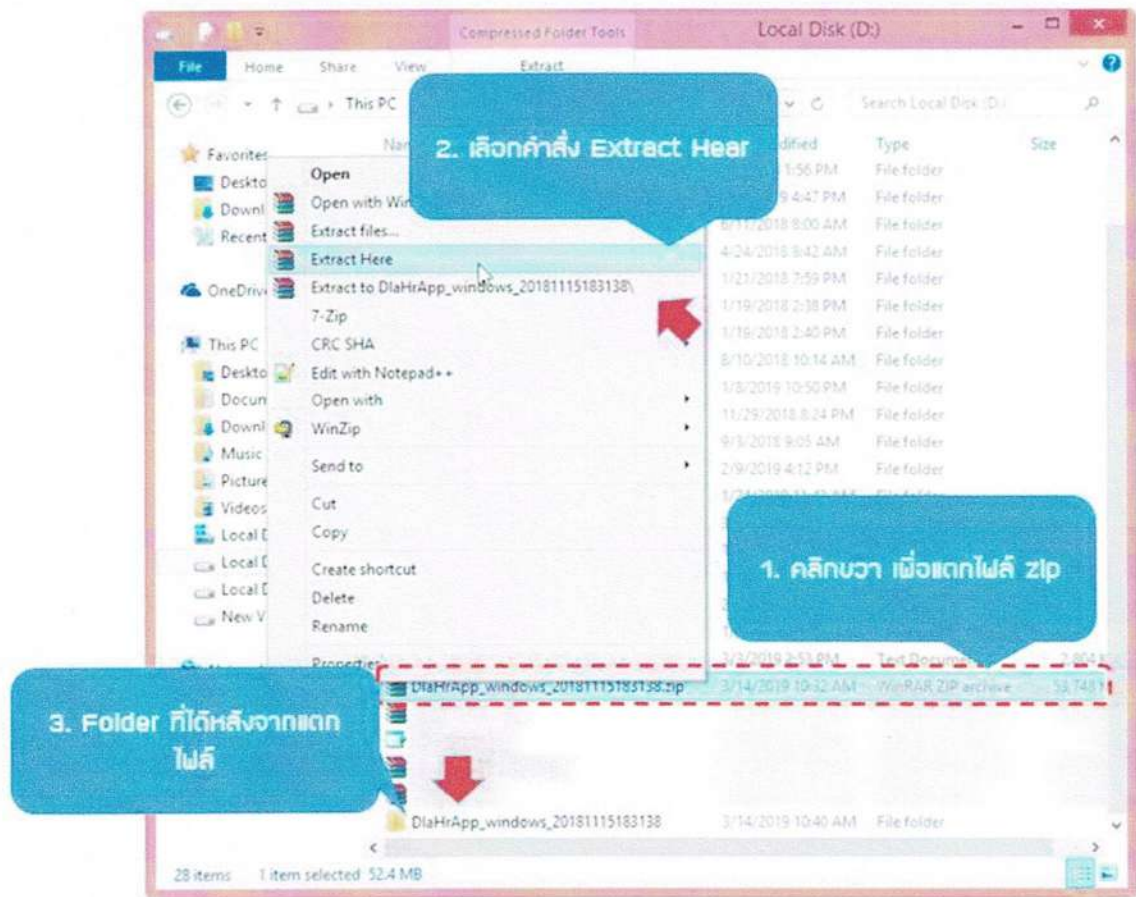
Compressed Folder Tools
Local Disk (D:)
File
Home
Share
View
Extract
This PC
Search Local Disk (D:)

2. เลือกคำสั่ง Extract Hear

Favorites
Desktop
Downl
Recent
OneDrive
This PC
Deskto
Docum
Downl
Music
Picture
Videos
Local D
Local D
Local D
New V

Name
Modified
Type
Size

Open
Open with Win
Extract files...
Extract Here
Extract to DlaHrApp_windows_20181115183138\
7-Zip
CRC SHA
Edit with Notepad++
Open with
WinZip
Send to
Cut
Copy
Create shortcut
Delete
Rename
Properties

1:56 PM File folder
9 4:47 PM File folder
6/11/2018 8:00 AM File folder
4/24/2018 9:42 AM File folder
1/21/2018 7:59 PM File folder
1/19/2018 2:38 PM File folder
1/19/2018 2:40 PM File folder
8/10/2018 10:14 AM File folder
1/8/2019 10:50 PM File folder
11/29/2018 8:24 PM File folder
9/3/2018 9:05 AM File folder
2/9/2019 4:12 PM File folder

1. คลิกขวา เพื่อแตกไฟล์ zip

3/3/2019 2:53 PM Text Document
DlaHrApp_windows_20181115183138.zip 3/14/2019 10:32 AM WinRAR ZIP archive 53,748 K

3. Folder ที่ได้หลังจากแตกไฟล์

DlaHrApp_windows_20181115183138 3/14/2019 10:40 AM File folder

28 items 1 item selected 52.4 MB